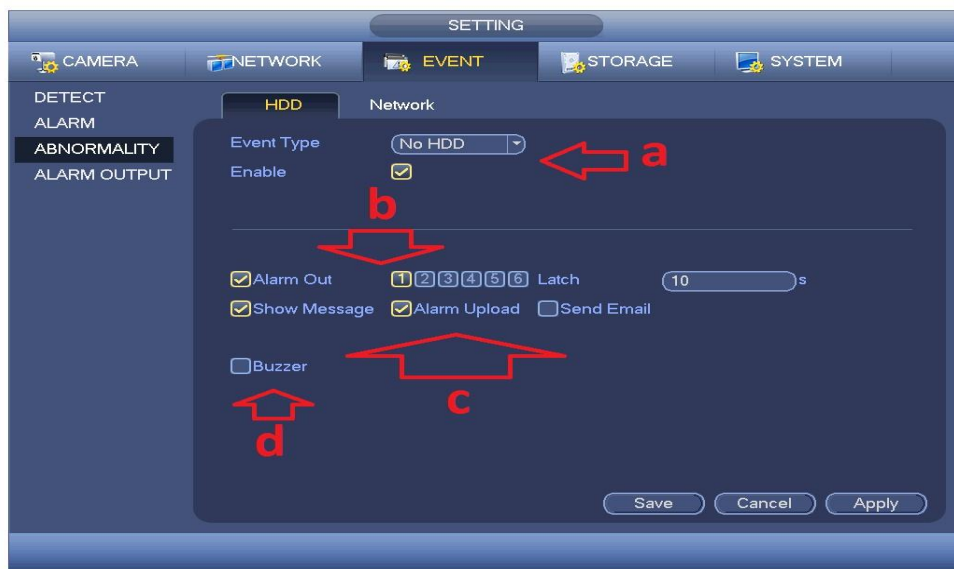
SETTING

CAMERA NETWORK EVENT STORAGE SYSTEM

DETECT
ALARM
ABNORMALITY
ALARM OUTPUT

HDD Network

Event Type No HDD
Enable

a

b

Alarm Out 1 2 3 4 5 6 Latch 10 s
Show Message Alarm Upload Send Email

Buzzer

c

d

Save Cancel Apply